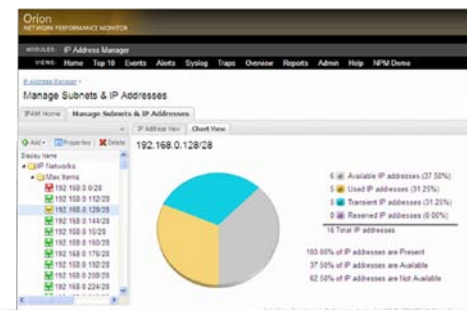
Orion
NETWORK PERFORMANCE MONITOR

MODULES: IP Address Manager

VIEWS: Home Top 10 Events Alerts Syslog Traps Overview Reports Admin Help NPM Demo

IP Address Manager >

Manage Subnets & IP Addresses

IPAM Home Manage Subnets & IP Addresses

Add Properties Delete

Display Name

IP Networks

Max Items

192.168.0.0/28
192.168.0.112/28
192.168.0.128/28
192.168.0.144/28
192.168.0.16/28
192.168.0.160/28
192.168.0.176/28
192.168.0.192/28
192.168.0.208/28
192.168.0.224/28

IP Address View Chart View

192.168.0.128/28

6 Available IP addresses (37.50%)
5 Used IP addresses (31.25%)
5 Transient IP addresses (31.25%)
0 Reserved IP addresses (0.00%)
16 Total IP addresses

100.00% of IP addresses are Present
37.50% of IP addresses are Available
62.50% of IP addresses are Not Available